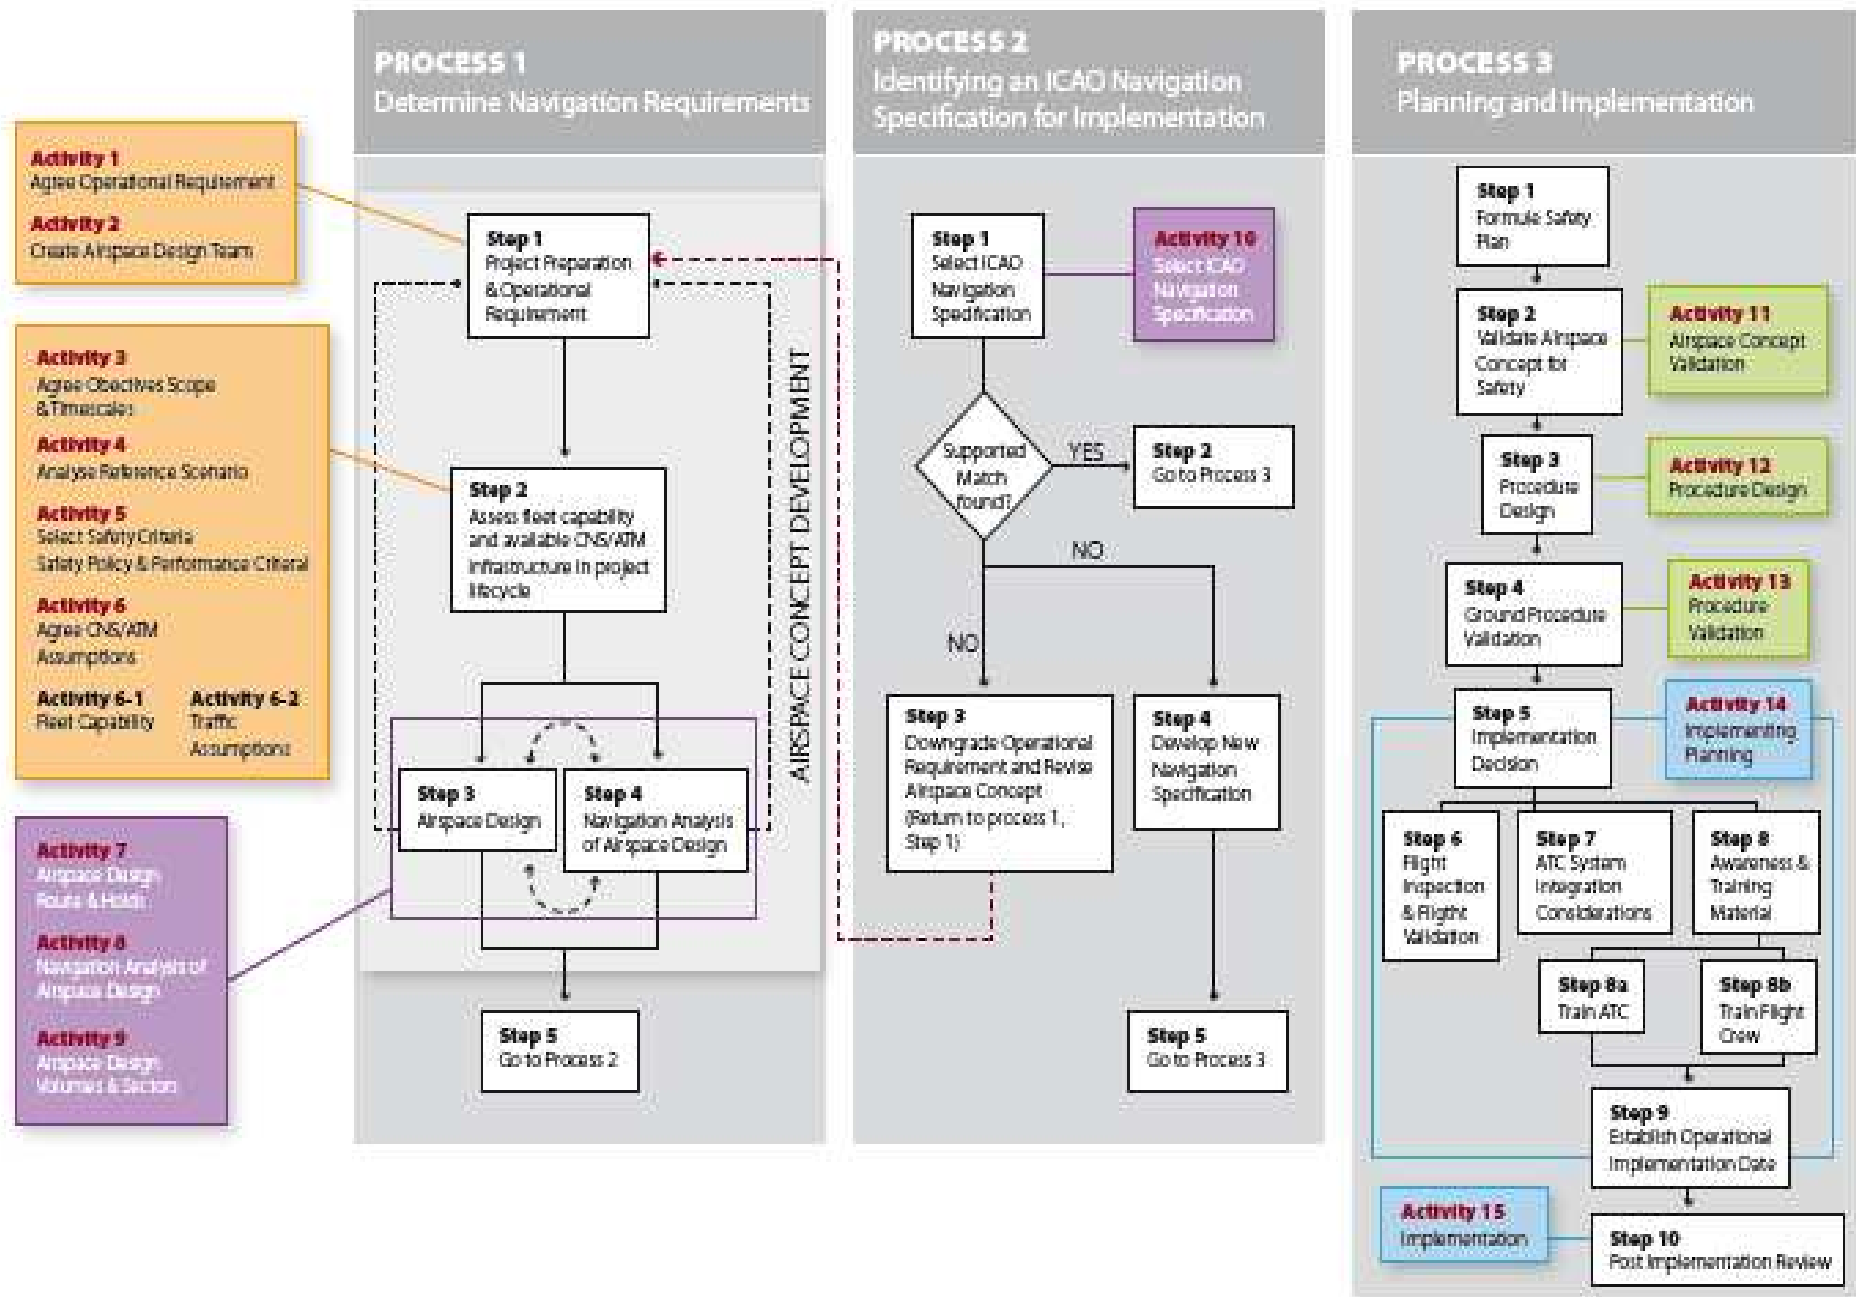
PROCESS 1
Determine Navigation Requirements

PROCESS 2
Identifying an ICAO Navigation Specification for Implementation

PROCESS 3
Planning and Implementation

Activity 1
Agree Operational Requirement
Activity 2
Create Airspace Design Team

Activity 3
Agree Objectives Scope & Timescales
Activity 4
Analyse Reference Scenario
Activity 5
Select Safety Criteria Safety Policy & Performance Criteria
Activity 6
Agree CNS/ATM Assumptions
Activity 6-1
Fleet Capability
Activity 6-2
Traffic Assumptions

Activity 7
Airspace Design Route & Holds
Activity 8
Navigation Analysis of Airspace Design
Activity 9
Airspace Design Volumes & Section

Step 1
Project Preparation & Operational Requirement

Step 2
Assess fleet capability and available CNS/ATM infrastructure in project lifecycle

Step 3
Airspace Design

Step 4
Navigation Analysis of Airspace Design

AIRSPACE CONCEPT DEVELOPMENT

Step 5
Go to Process 2

Step 1
Select ICAO Navigation Specification

Activity 10
Select ICAO Navigation Specification

Supported Match found?

YES

Step 2
Go to Process 3

NO

NO

Step 3
Downgrade Operational Requirement and Revise Airspace Concept (Return to process 1, Step 1)

Step 4
Develop New Navigation Specification

Step 5
Go to Process 3

Step 1
Formule Safety Plan

Step 2
Validate Airspace Concept for Safety

Activity 11
Airspace Concept Validation

Step 3
Procedure Design

Activity 12
Procedure Design

Step 4
Ground Procedure Validation

Activity 13
Procedure Validation

Step 5
Implementation Decision

Activity 14
Implementing Planning

Step 6
Flight Inspection & Flight Validation

Step 7
ATC System Integration Considerations

Step 8
Awareness & Training Material

Step 8a
Train ATC

Step 8b
Train Flight Crew

Step 9
Establish Operational Implementation Date

Activity 15
Implementation

Step 10
Post Implementation Review